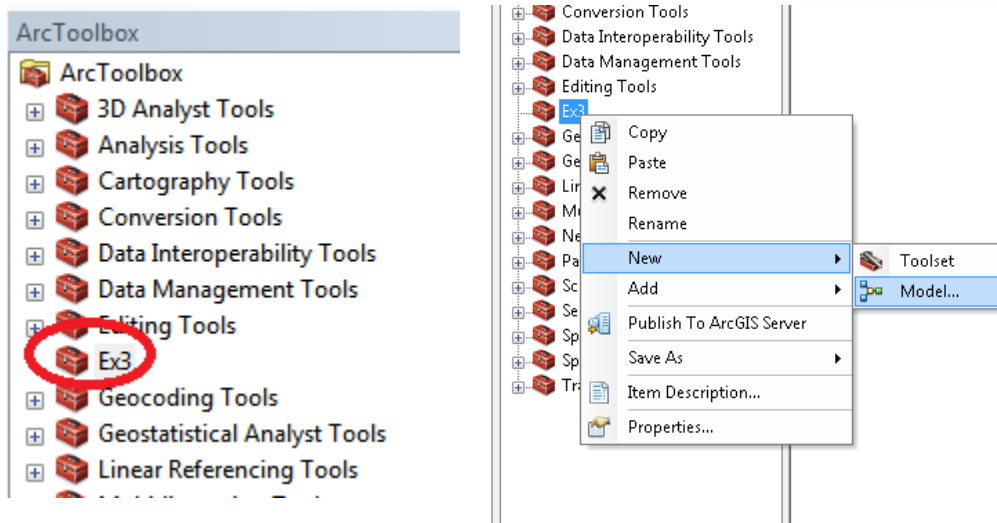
ArcToolbox

ArcToolbox
3D Analyst Tools
Analysis Tools
Cartography Tools
Conversion Tools
Data Interoperability Tools
Data Management Tools
Editing Tools
Ex3
Geocoding Tools
Geostatistical Analyst Tools
Linear Referencing Tools

Conversion Tools
Data Interoperability Tools
Data Management Tools
Editing Tools
Ex3
Ge
Ge
Lin
Mu
Ne
Pa
Sc
Se
Sp
Sp
Tra

Copy
Paste
Remove
Rename
New
Add
Publish To ArcGIS Server
Save As
Item Description...
Properties...

Toolset
Model...